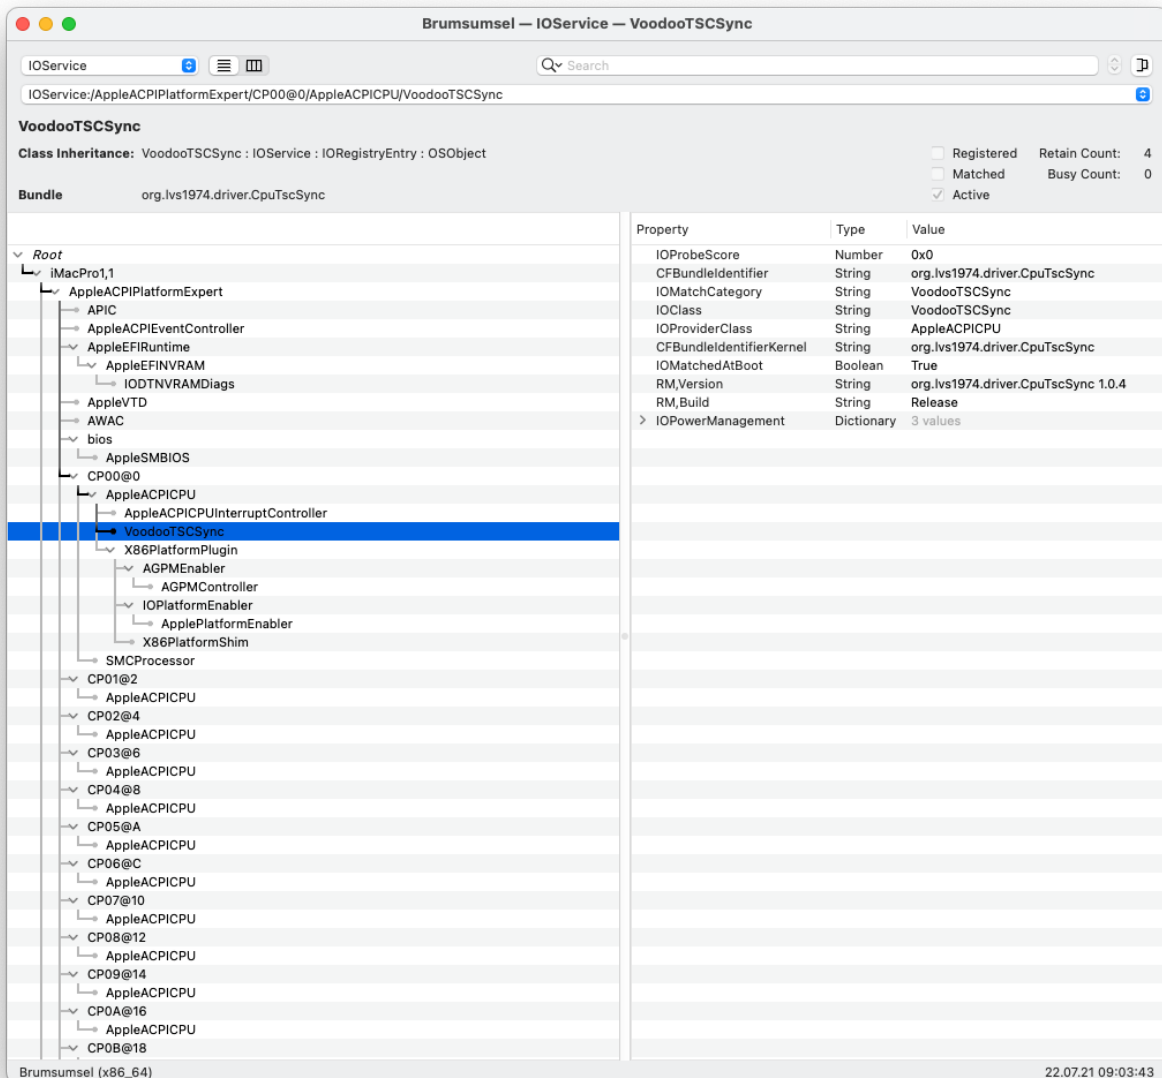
Brumsumsel — IOService — VoodooTSCSync

IOService

Search

IOService:/AppleACPIPlatformExpert/CP00@0/AppleACPICPU/VoodooTSCSync

VoodooTSCSync

Class Inheritance: VoodooTSCSync : IOService : IORegistryEntry : OSObject

Registered
Matched
Active

Retain Count: 4
Busy Count: 0

Bundle org.lvs1974.driver.CpuTscSync

Root
iMacPro1,1
AppleACPIPlatformExpert
APIC
AppleACPIEventController
AppleEFIRuntime
AppleEFINVRAM
IODTNVRAMDiags
AppleVTD
AWAC
bios
AppleSMBIOS
CP00@0
AppleACPICPU
AppleACPICPUInterruptController
VoodooTSCSync
X86PlatformPlugin
AGPMEnabler
AGPMController
IOPlatformEnabler
ApplePlatformEnabler
X86PlatformShim
SMCProcessor
CP01@2
AppleACPICPU
CP02@4
AppleACPICPU
CP03@6
AppleACPICPU
CP04@8
AppleACPICPU
CP05@A
AppleACPICPU
CP06@C
AppleACPICPU
CP07@10
AppleACPICPU
CP08@12
AppleACPICPU
CP09@14
AppleACPICPU
CP0A@16
AppleACPICPU
CP0B@18

| Property | Type | Value |
|---|---|---|
| IOProbeScore | Number | 0x0 |
| CFBundleIdentifier | String | org.lvs1974.driver.CpuTscSync |
| IOMatchCategory | String | VoodooTSCSync |
| IOClass | String | VoodooTSCSync |
| IOProviderClass | String | AppleACPICPU |
| CFBundleIdentifierKernel | String | org.lvs1974.driver.CpuTscSync |
| IOMatchedAtBoot | Boolean | True |
| RM,Version | String | org.lvs1974.driver.CpuTscSync 1.0.4 |
| RM,Build | String | Release |
| IOPowerManagement | Dictionary | 3 values |

Brumsumsel (x86_64)
22.07.21 09:03:43